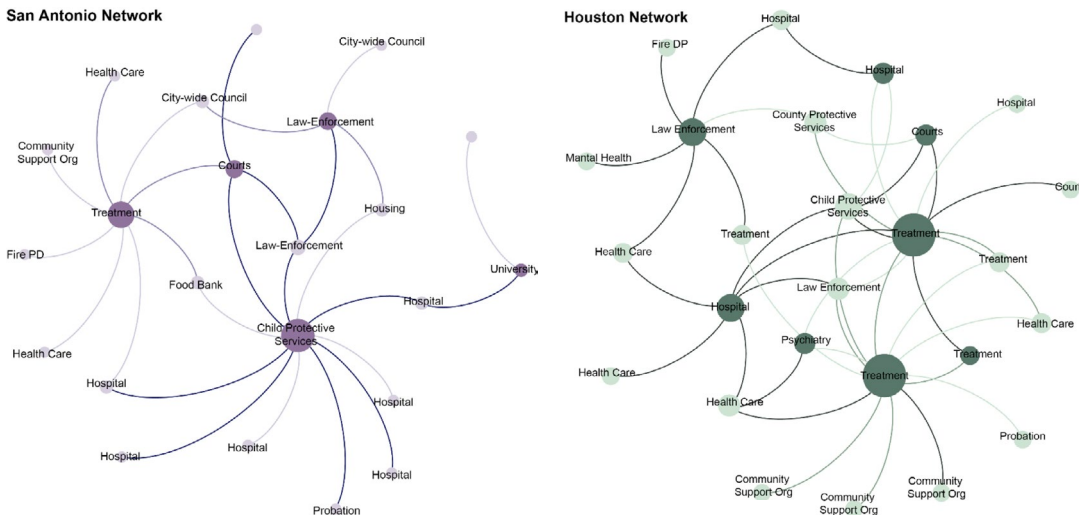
San Antonio Network

City-wide Council
Health Care
City-wide Council
Law-Enforcement
Community Support Org
Courts
Treatment
Housing
Law-Enforcement
Fire PD
University
Food Bank
Hospital
Child Protective Services
Health Care
Hospital
Hospital
Hospital
Hospital
Hospital
Probation

Houston Network

Hospital
Fire DP
Hospital
Hospital
Law Enforcement
County Protective Services
Courts
Mantal Health
Child Protective Services
Cour
Treatment
Treatment
Health Care
Treatment
Law Enforcement
Hospital
Health Care
Psychiatry
Treatment
Health Care
Treatment
Health Care
Probation
Community Support Org
Community Support Org
Community Support Org